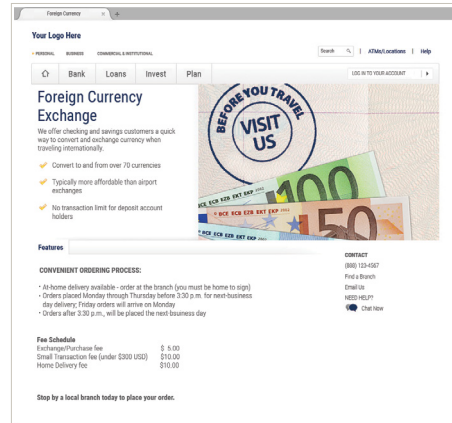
Foreign Currency × +

Your Logo Here

• PERSONAL BUSINESS COMMERCIAL & INSTITUTIONAL

Search | ATMs/Locations | Help

Bank Loans Invest Plan

LOG IN TO YOUR ACCOUNT

Foreign Currency Exchange

We offer checking and savings customers a quick way to convert and exchange currency when traveling internationally.

Convert to and from over 70 currencies

Typically more affordable than airport exchanges

No transaction limit for deposit account holders

BEFORE YOU TRAVEL VISIT US

100

BCE ECB EZB EKT EKP 2002

50

Features

CONVENIENT ORDERING PROCESS:

• At-home delivery available - order at the branch (you must be home to sign)
• Orders placed Monday through Thursday before 3:30 p.m. for next-business day delivery; Friday orders will arrive on Monday
• Orders after 3:30 p.m., will be placed the next bsuness day

Fee Schedule

| | |
|---|---|
| Exchange/Purchase fee | \$ 5.00 |
| Small Transaction fee (under \$300 USD) | \$10.00 |
| Home Delivery fee | \$10.00 |

Stop by a local branch today to place your order.

CONTACT
(888) 123-4567
Find a Branch
Email Us
NEED HELP?
Chat Now